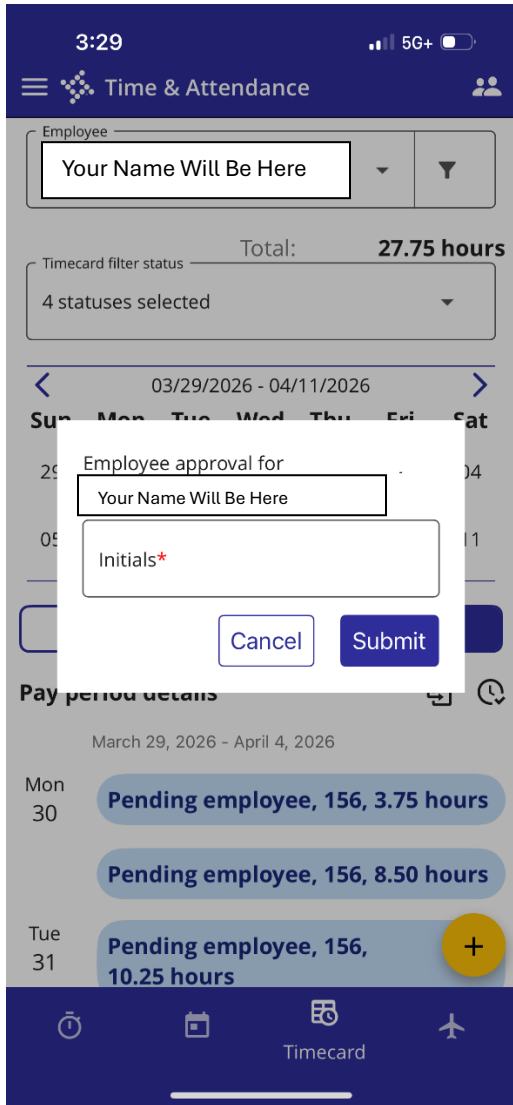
3:29

5G+

Time & Attendance

Employee

Your Name Will Be Here

Total: 27.75 hours

Timecard filter status

4 statuses selected

03/29/2026 - 04/11/2026

Sun Mon Tue Wed Thu Fri Sat

29 04

05 11

Employee approval for

Your Name Will Be Here

Initials*

Cancel

Submit

Pay period details

March 29, 2026 - April 4, 2026

Mon 30

Pending employee, 156, 3.75 hours

Pending employee, 156, 8.50 hours

Tue 31

Pending employee, 156, 10.25 hours

+

Timecard